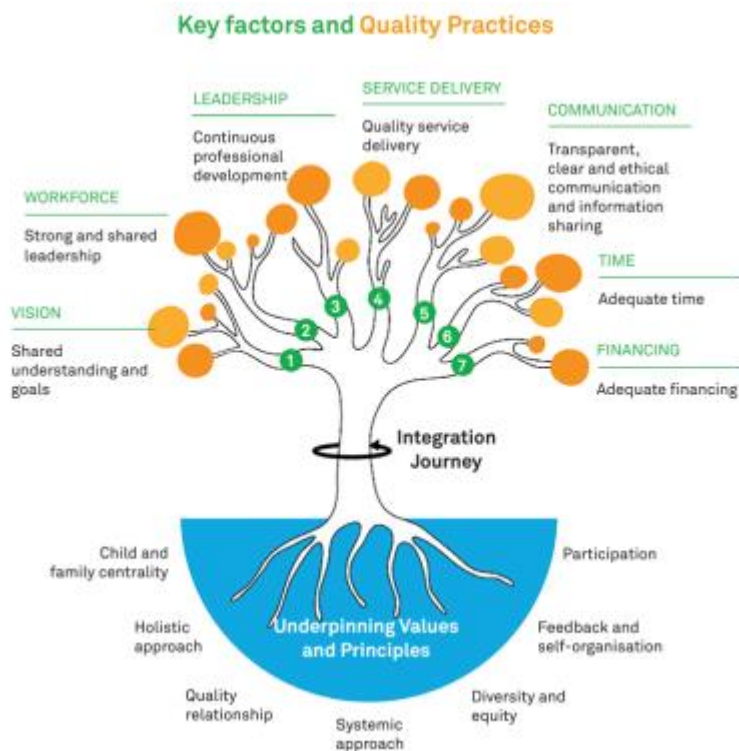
Key factors and Quality Practices

LEADERSHIP
Continuous professional development

SERVICE DELIVERY
Quality service delivery

COMMUNICATION
Transparent, clear and ethical communication and information sharing

WORKFORCE
Strong and shared leadership

TIME
Adequate time

VISION
Shared understanding and goals

FINANCING
Adequate financing

1
2
3
4
5
6
7

Integration Journey

Child and family centrality

Participation

Holistic approach

Underpinning Values and Principles

Feedback and self-organisation

Quality relationship

Systemic approach

Diversity and equity